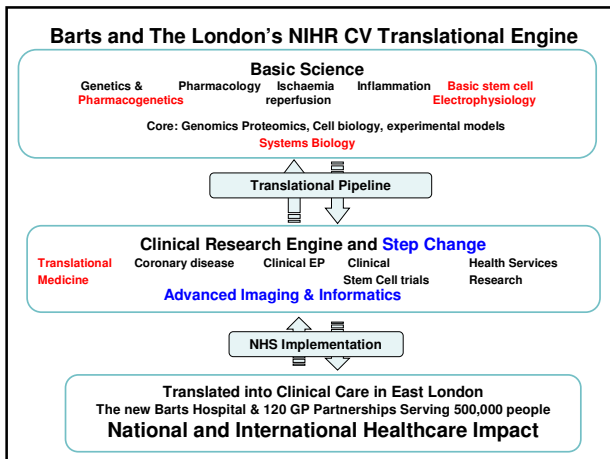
Barts and The London's NIHR CV Translational Engine

Basic Science

Genetics & Pharmacogenetics

Pharmacology

Ischaemia reperfusion

Inflammation

Basic stem cell Electrophysiology

Core: Genomics Proteomics, Cell biology, experimental models

Systems Biology

Translational Pipeline

Clinical Research Engine and Step Change

Translational Medicine

Coronary disease

Clinical EP

Clinical Stem Cell trials

Health Services Research

Advanced Imaging & Informatics

NHS Implementation

Translated into Clinical Care in East London

The new Barts Hospital & 120 GP Partnerships Serving 500,000 people

National and International Healthcare Impact